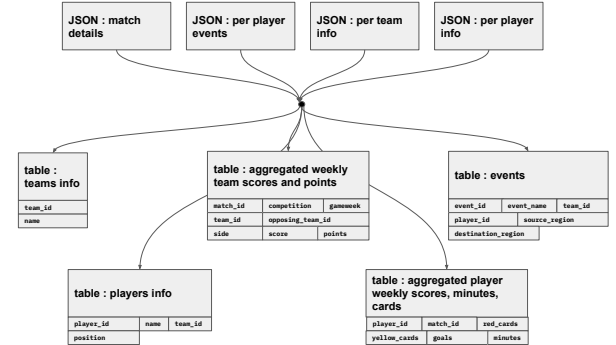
JSON : match details

JSON : per player events

JSON : per team info

JSON : per player info

table : teams info

| team_id |
|---|
| name |

table : aggregated weekly team scores and points

| match_id | competition | gameweek |
|---|---|---|
| team_id | opposing_team_id | |
| side | score | points |

table : events

| event_id | event_name | team_id |
|---|---|---|
| player_id | source_region | |
| destination_region | | |

table : players info

| player_id | name | team_id |
|---|---|---|
| position | | |

table : aggregated player weekly scores, minutes, cards

| player_id | match_id | red_cards |
|---|---|---|
| yellow_cards | goals | minutes |